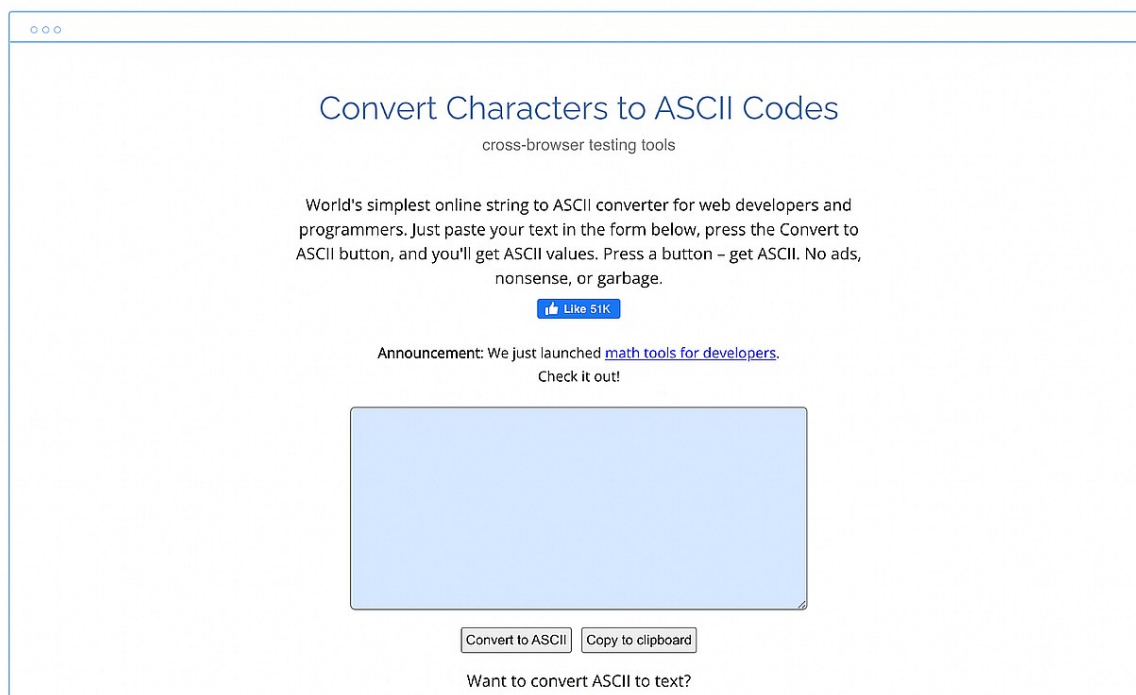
Convert Characters to ASCII Codes

cross-browser testing tools

World's simplest online string to ASCII converter for web developers and programmers. Just paste your text in the form below, press the Convert to ASCII button, and you'll get ASCII values. Press a button – get ASCII. No ads, nonsense, or garbage.

Like 51K

Announcement: We just launched math tools for developers. Check it out!

Convert to ASCII Copy to clipboard

Want to convert ASCII to text?